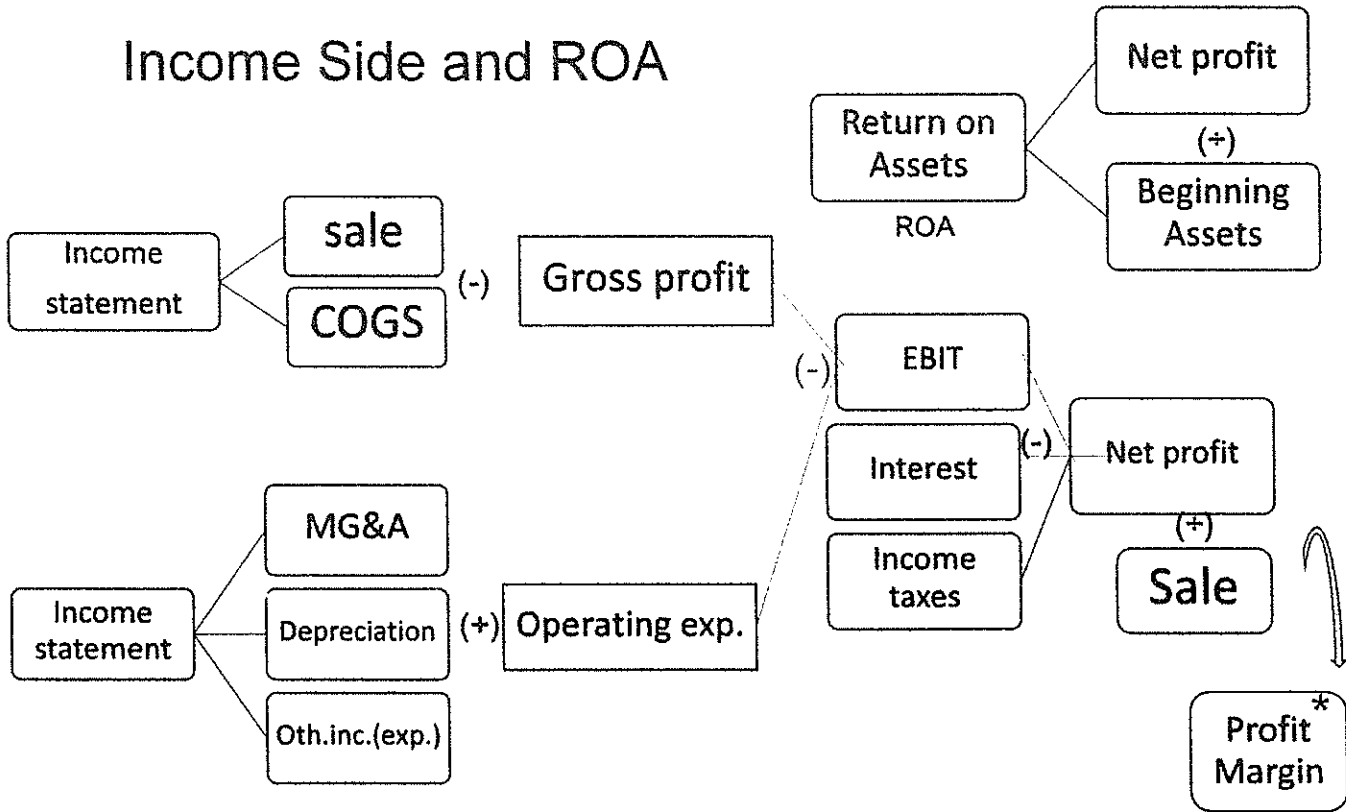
Income Side and ROA

Return on Assets

ROA

Net profit

(÷)

Beginning Assets

Income statement

sale

COGS

(-)

Gross profit

(-)

EBIT

Interest

(-)

Net profit

Income taxes

(÷)

Sale

Income statement

MG&A

Depreciation

Oth.inc.(exp.)

(+)

Operating exp.

Profit Margin *